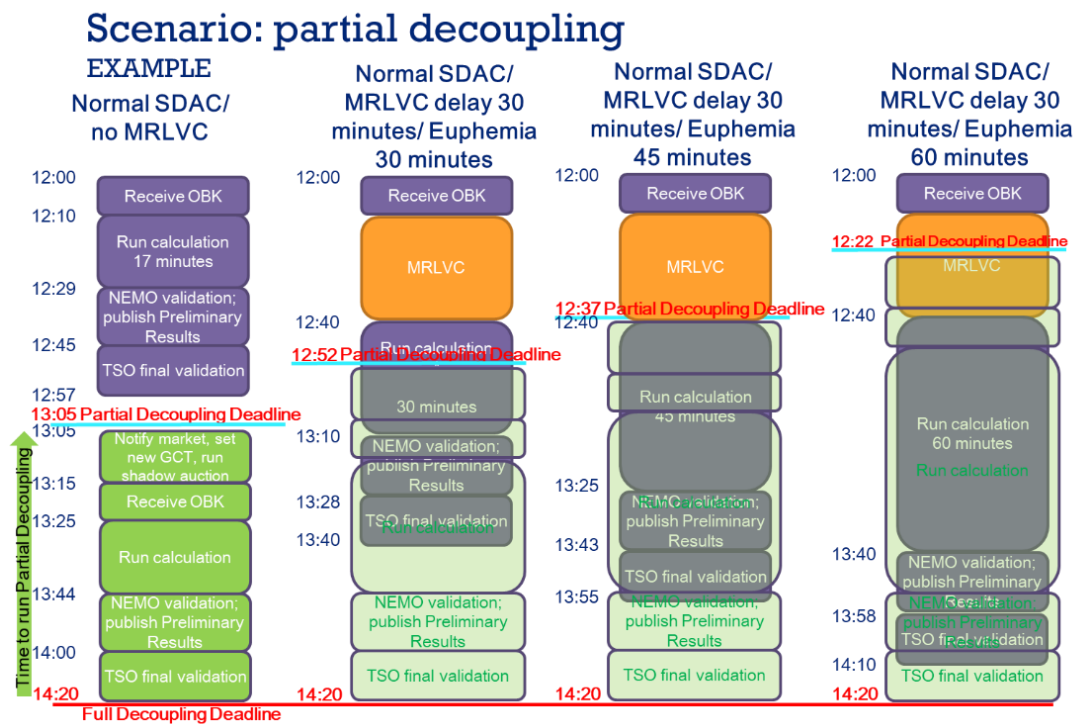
Scenario: partial decoupling

EXAMPLE

Normal SDAC/ no MRLVC

12:00
Receive OBK
12:10
Run calculation 17 minutes
12:29
NEMO validation; publish Preliminary Results
12:45
TSO final validation
12:57
13:05 Partial Decoupling Deadline
13:05
Notify market, set new GCT, run shadow auction
13:15
Receive OBK
13:25
Run calculation
13:44
NEMO validation; publish Preliminary Results
14:00
TSO final validation
14:20

Time to run Partial Decoupling

Normal SDAC/ MRLVC delay 30 minutes/ Euphemia 30 minutes

12:00
Receive OBK
MRLVC
12:40
Run calculation
12:52 Partial Decoupling Deadline
30 minutes
13:10
NEMO validation; publish Preliminary Results
13:28
TSO final validation
Run calculation
13:40
NEMO validation; publish Preliminary Results
TSO final validation
14:20

Normal SDAC/ MRLVC delay 30 minutes/ Euphemia 45 minutes

12:00
Receive OBK
MRLVC
12:37 Partial Decoupling Deadline
12:40
Run calculation 45 minutes
13:25
NEMO validation; publish Preliminary Results
Run calculation
13:43
TSO final validation
13:55
NEMO validation; publish Preliminary Results
TSO final validation
14:20

Normal SDAC/ MRLVC delay 30 minutes/ Euphemia 60 minutes

12:00
Receive OBK
12:22 Partial Decoupling Deadline
MRLVC
12:40
Run calculation 60 minutes
Run calculation
13:40
NEMO validation; publish Preliminary Results
13:58
NEMO validation; publish Preliminary Results
TSO final validation
14:10
TSO final validation
14:20

Full Decoupling Deadline